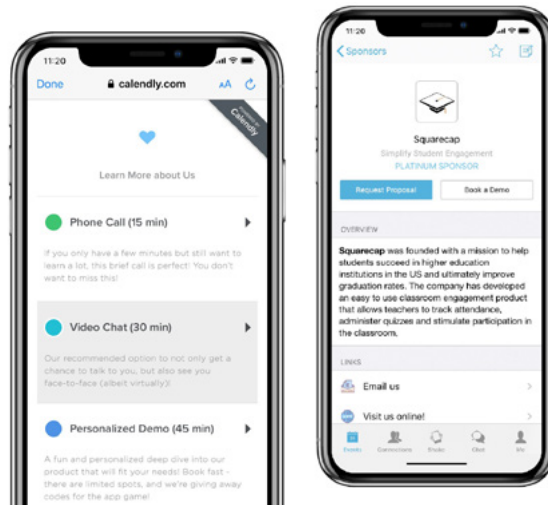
11:20

Done calendly.com AA

Calendly

Learn More about Us

Phone Call (15 min)

If you only have a few minutes but still want to learn a lot, this brief call is perfect! You don't want to miss this!

Video Chat (30 min)

Our recommended option to not only get a chance to talk to you, but also see you face-to-face (albeit virtually)!

Personalized Demo (45 min)

A fun and personalized deep dive into our product that will fit your needs! Book fast - there are limited spots, and we're giving away codes for the app game!

11:20

Sponsors

Squarecap

Simplify Student Engagement

PLATINUM SPONSOR

Request Proposal

Book a Demo

OVERVIEW

**Squarecap** was founded with a mission to help students succeed in higher education institutions in the US and ultimately improve graduation rates. The company has developed an easy to use classroom engagement product that allows teachers to track attendance, administer quizzes and stimulate participation in the classroom.

LINKS

Email us

Visit us online!

Events Connections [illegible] Chat Me